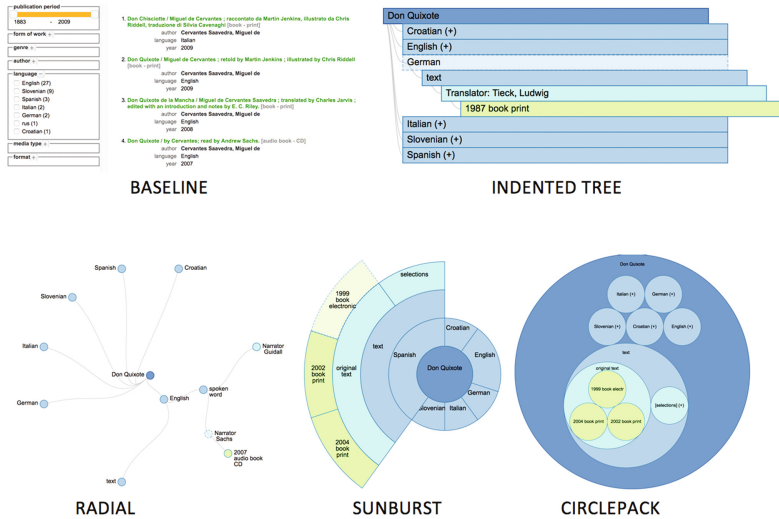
publication period
1883 2009
form of work +
genre +
author +
language
English (27)
Slovenian (9)
Spanish (3)
Italian (2)
German (2)
rus (1)
Croatian (1)
media type +
format +

1. Don Chisciotte / Miguel de Cervantes ; raccontato da Martin Jenkins, illustrato da Chris Riddell, traduzione di Silvia Cavenaghi [book - print]
author Cervantes Saavedra, Miguel de
language Italian
year 2009

2. Don Quixote / Miguel de Cervantes ; retold by Martin Jenkins ; illustrated by Chris Riddell [book - print]
author Cervantes Saavedra, Miguel de
language English
year 2009

3. Don Quixote de la Mancha / Miguel de Cervantes Saavedra ; translated by Charles Jarvis ; edited with an introduction and notes by E. C. Riley. [book - print]
author Cervantes Saavedra, Miguel de
language English
year 2008

4. Don Quixote / by Cervantes ; read by Andrew Sachs. [audio book - CD]
author Cervantes Saavedra, Miguel de
language English
year 2007

BASELINE

Don Quixote
Croatian (+)
English (+)
German
text
Translator: Tieck, Ludwig
1987 book print
Italian (+)
Slovenian (+)
Spanish (+)

INDENTED TREE

Spanish
Croatian
Slovenian
Italian
Don Quixote
English
spoken word
Narrator Guidall
German
Narrator Sachs
2007 audio book CD
text

RADIAL

selections
1999 book electronic
2002 book print
original text
text
Spanish
Don Quixote
Croatian
English
German
Italian
Slovenian
2004 book print

SUNBURST

Don Quixote
Italian (+)
German (+)
Slovenian (+)
Croatian (+)
English (+)
text
original text
1999 book electr
2004 book print
2002 book print
[selections] (+)

CIRCLEPACK